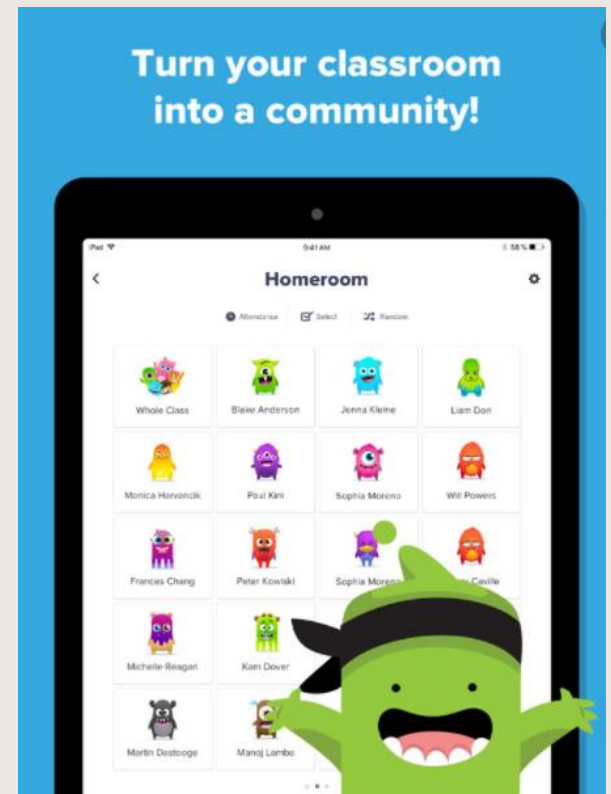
Turn your classroom into a community!

iPad 9:41 AM 58%

<

Homeroom

Attendance Select Random

Whole Class
Blake Anderson
Jenna Kleine
Liam Dori
Monica Horvoncik
Paul Kim
Sophia Moreno
Will Powers
Frances Chang
Peter Kowiski
Sophia Moreno
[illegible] Caville
Michelle Reagan
Kam Dover
Martin Destooge
Manoj Lambe